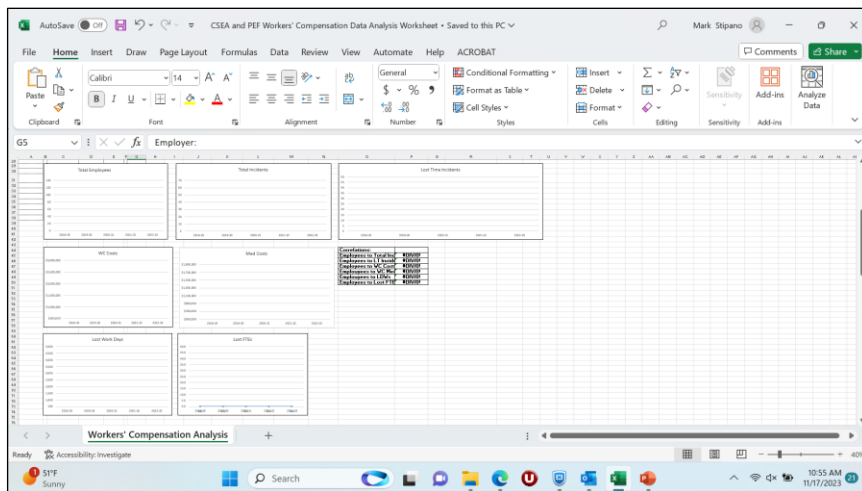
AutoSave Off CSEA and PEF Workers' Compensation Data Analysis Worksheet • Saved to this PC Mark Stipano

File Home Insert Draw Page Layout Formulas Data Review View Automate Help ACROBAT Comments Share

Paste Calibri 14 General Conditional Formatting Format as Table Cell Styles Insert Delete Format Sensitivity Add-ins Analyze Data

Clipboard Font Alignment Number Styles Cells Editing Sensitivity Add-ins

G5 fx Employer:

Total Employees

Total Incidents

Lost Time Incidents

WC Costs

Med Costs

Correlations:
Employees to Total Inc #DIV/0!
Employees to LT Incid #DIV/0!
Employees to WC Cost #DIV/0!
Employees to WC Med #DIV/0!
Employees to LWs #DIV/0!
Employees to Lost FTE #DIV/0!

Lost Work Days

Lost FTEs

Workers' Compensation Analysis +

Ready Accessibility: Investigate

51°F Sunny Search 10:55 AM 11/17/2023